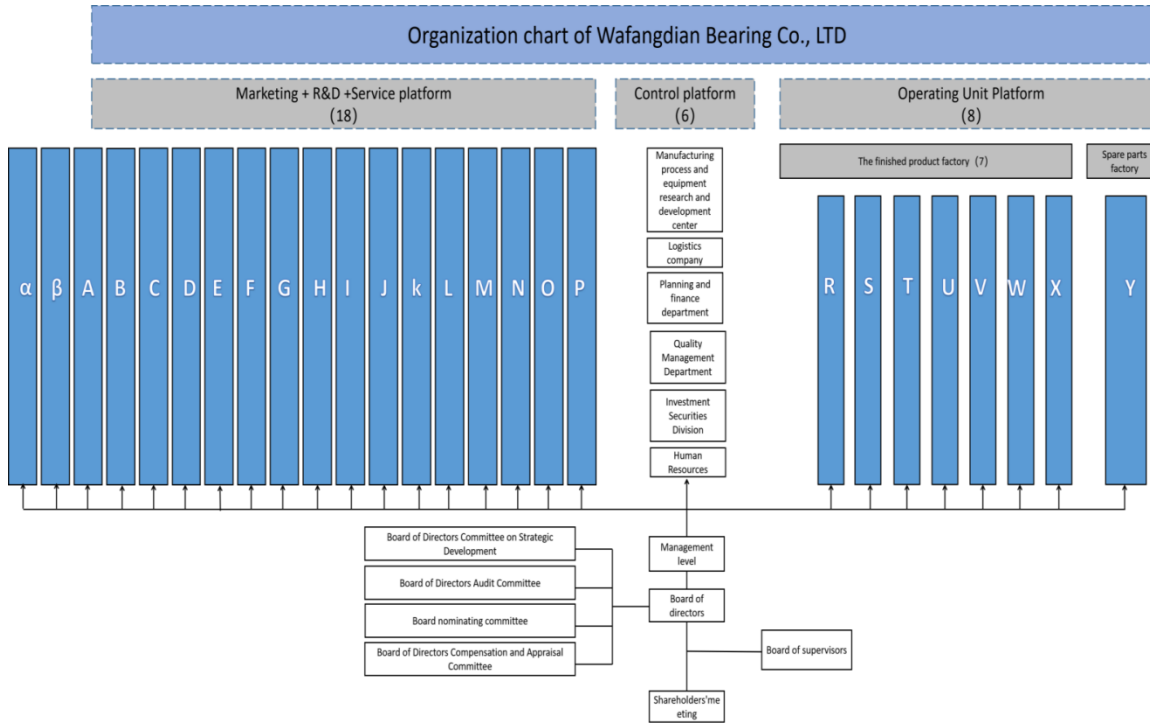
Organization chart of Wafangdian Bearing Co., LTD

Marketing + R&D +Service platform
(18)

Control platform
(6)

Operating Unit Platform
(8)

α β A B C D E F G H I J k L M N O P

Manufacturing process and equipment research and development center

Logistics company

Planning and finance department

Quality Management Department

Investment Securities Division

Human Resources

The finished product factory (7)

Spare parts factory

R S T U V W X

Y

Board of Directors Committee on Strategic Development

Board of Directors Audit Committee

Board nominating committee

Board of Directors Compensation and Appraisal Committee

Management level

Board of directors

Board of supervisors

Shareholders'meeting